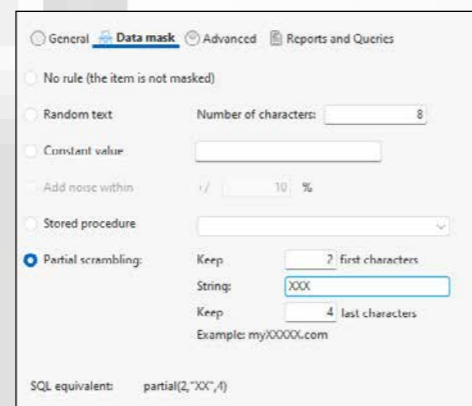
General | Data mask | Advanced | Reports and Queries

No rule (the item is not masked)

Random text | Number of characters: 8

Constant value

Add noise within | +/ 10 %

Stored procedure

Partial scrambling: | Keep 2 first characters
String: XXX
Keep 4 last characters
Example: myXXXXX.com

SQL equivalent: partial(2,"XX",4)